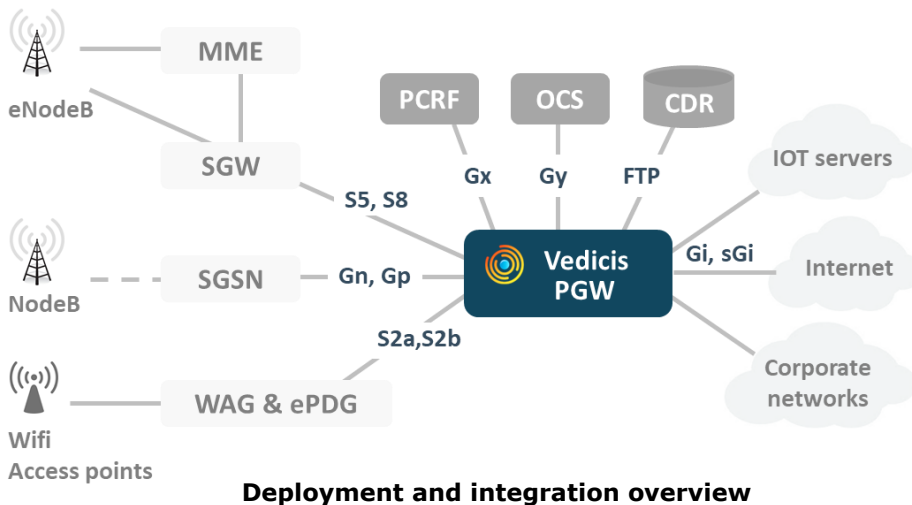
MME

eNodeB

PCRF

OCS

CDR

SGW

Gx

Gy

FTP

IOT servers

S5, S8

Vedicis PGW

Gi, sGi

Internet

SGSN

Gn, Gp

NodeB

S2a,S2b

Corporate networks

WAG & ePDG

Wifi Access points

Deployment and integration overview